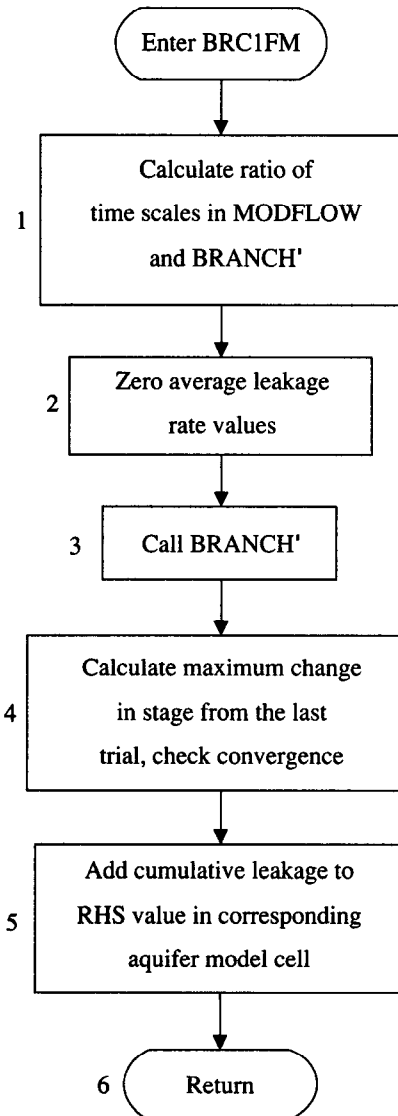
Enter BRC1FM

1 Calculate ratio of time scales in MODFLOW and BRANCH'

2 Zero average leakage rate values

3 Call BRANCH'

4 Calculate maximum change in stage from the last trial, check convergence

5 Add cumulative leakage to RHS value in corresponding aquifer model cell

6 Return